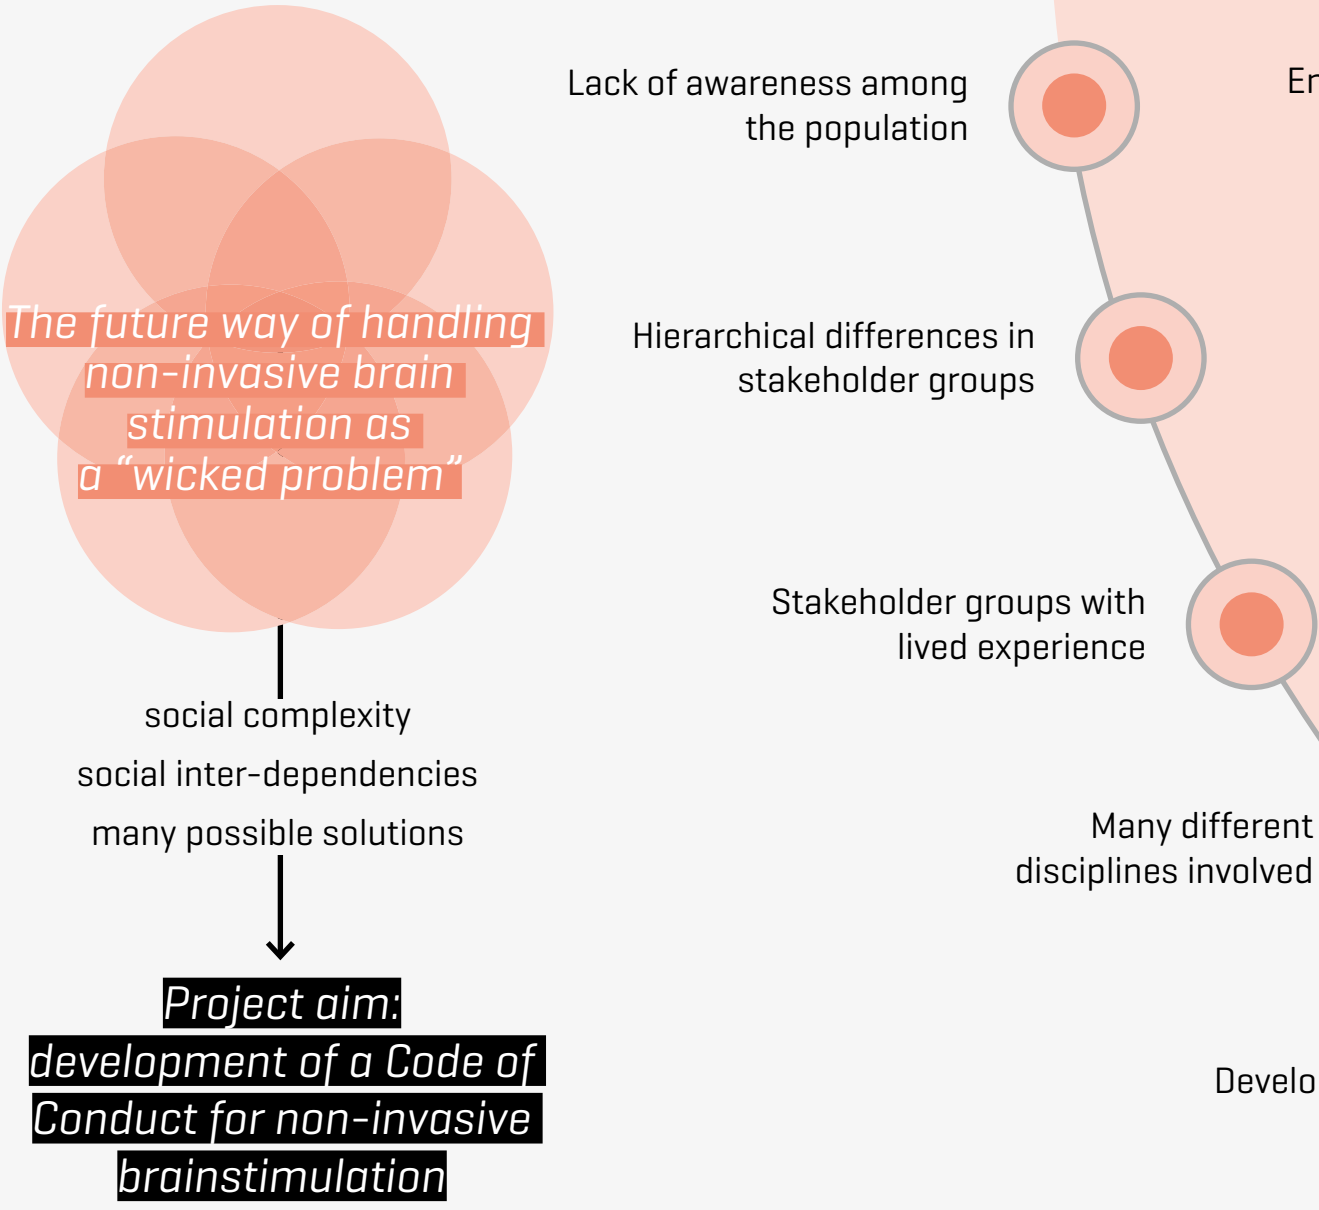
The future way of handling non-invasive brain stimulation as a “wicked problem”

social complexity

social inter-dependencies

many possible solutions

Project aim: development of a Code of Conduct for non-invasive brainstimulation

Lack of awareness among the population

Hierarchical differences in stakeholder groups

Stakeholder groups with lived experience

Many different disciplines involved

En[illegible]

Develo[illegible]